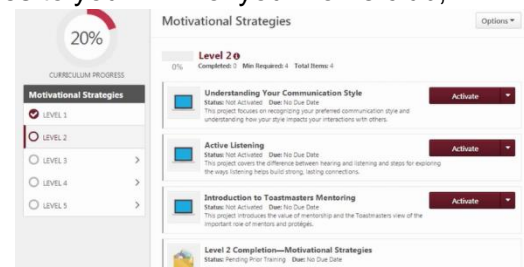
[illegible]

20%

CURRICULUM PROGRESS

Motivational Strategies

LEVEL 1

LEVEL 2

LEVEL 3

LEVEL 4

LEVEL 5

Motivational Strategies

Options

0%

Level 2

Completed: 0 Min Required: 4 Total Items: 4

Understanding Your Communication Style
Status: Not Activated Due: No Due Date
This project focuses on recognizing your preferred communication style and understanding how your style impacts your interactions with others.

Activate

Active Listening
Status: Not Activated Due: No Due Date
This project covers the difference between hearing and listening and steps for exploring the ways listening helps build strong, lasting connections.

Activate

Introduction to Toastmasters Mentoring
Status: Not Activated Due: No Due Date
This project introduces the value of mentorship and the Toastmasters view of the important role of mentors and protégés.

Activate

Level 2 Completion—Motivational Strategies
Status: Pending Prior Training Due: No Due Date